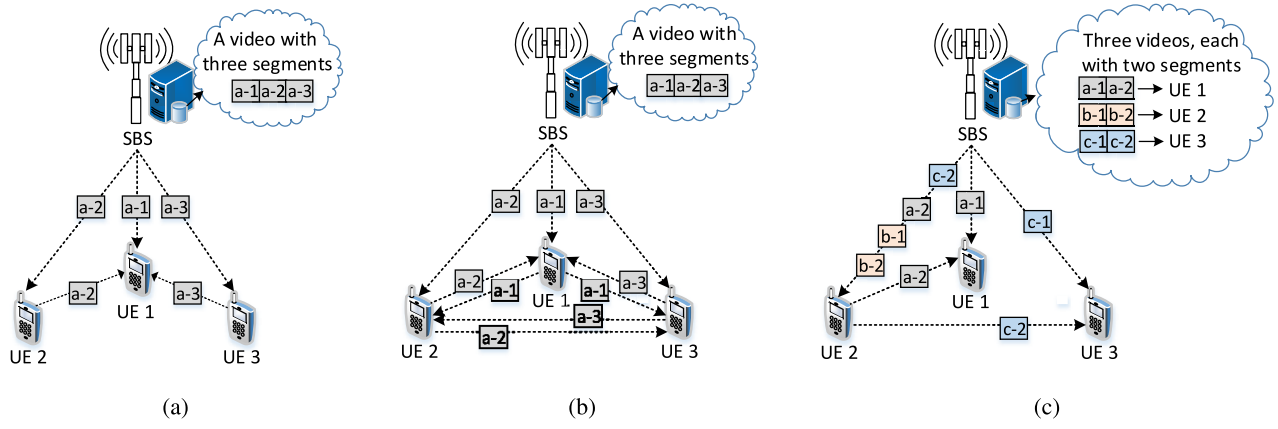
A video with three segments
a-1 a-2 a-3
SBS
a-2 a-1 a-3
a-2 a-3
UE 1
UE 2
UE 3
(a)

A video with three segments
a-1 a-2 a-3
SBS
a-2 a-1 a-3
a-2 a-1 a-1 a-3
UE 1
a-3
a-2
UE 2
UE 3
(b)

Three videos, each with two segments
a-1 a-2 → UE 1
b-1 b-2 → UE 2
c-1 c-2 → UE 3
SBS
c-2
a-2
a-1
c-1
b-1
b-2
a-2
UE 1
UE 2
c-2
UE 3
(c)